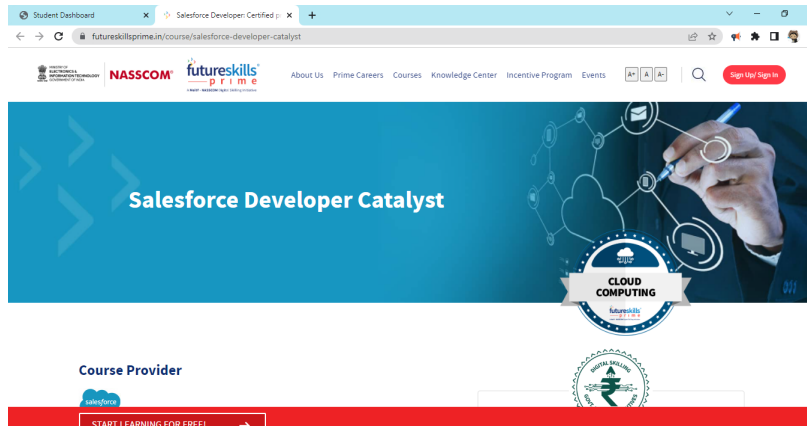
Student Dashboard ×
Salesforce Developer: Certified p ×
+

futureskillsprime.in/course/salesforce-developer-catalyst

MINISTRY OF ELECTRONICS & INFORMATION TECHNOLOGY GOVERNMENT OF INDIA
NASSCOM
futureskills prime
A MeitY - NASSCOM Digital Skilling Initiative

About Us
Prime Careers
Courses
Knowledge Center
Incentive Program
Events
A+ A A-
Sign Up/ Sign In

Salesforce Developer Catalyst

CLOUD COMPUTING
futureskills prime

Course Provider
salesforce

DIGITAL SKILLING

START LEARNING FOR FREE!